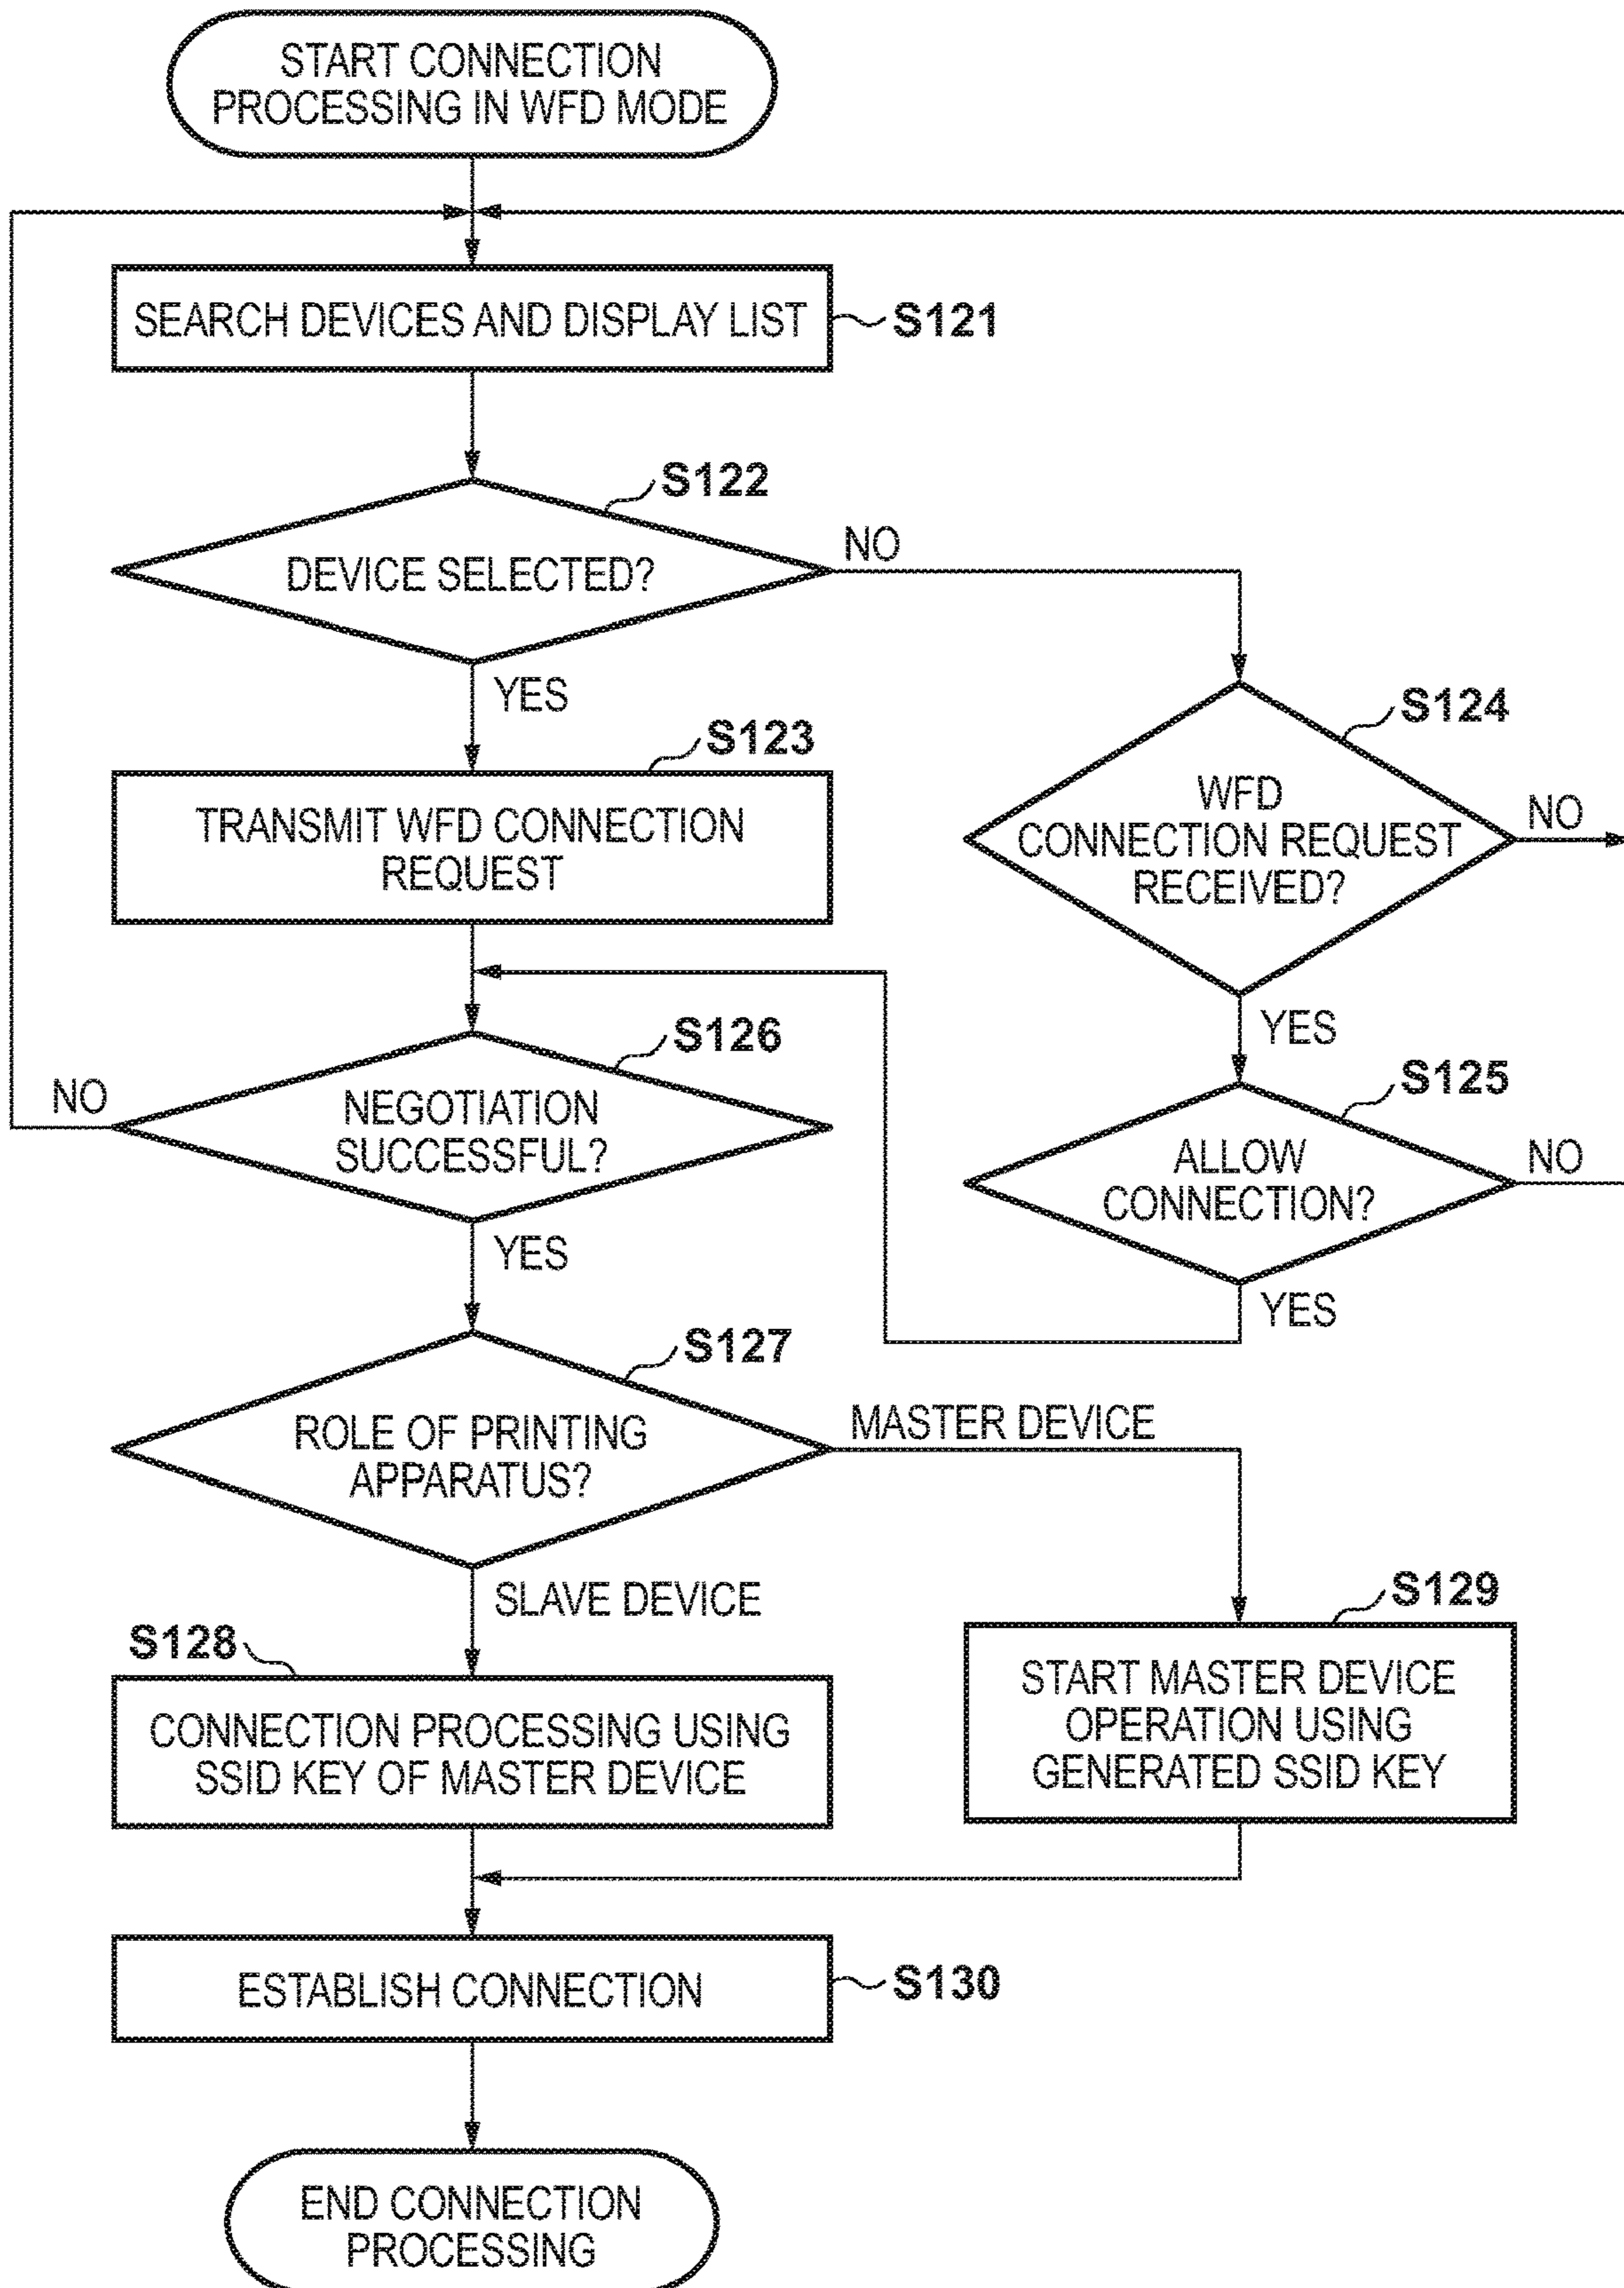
START CONNECTION PROCESSING IN WFD MODE

SEARCH DEVICES AND DISPLAY LIST

S121

S122

DEVICE SELECTED?

NO

YES

S123

TRANSMIT WFD CONNECTION REQUEST

S124

WFD CONNECTION REQUEST RECEIVED?

NO

YES

S126

NO

NEGOTIATION SUCCESSFUL?

S125

ALLOW CONNECTION?

NO

YES

YES

S127

ROLE OF PRINTING APPARATUS?

MASTER DEVICE

SLAVE DEVICE

S128

CONNECTION PROCESSING USING SSID KEY OF MASTER DEVICE

S129

START MASTER DEVICE OPERATION USING GENERATED SSID KEY

ESTABLISH CONNECTION

S130

END CONNECTION PROCESSING